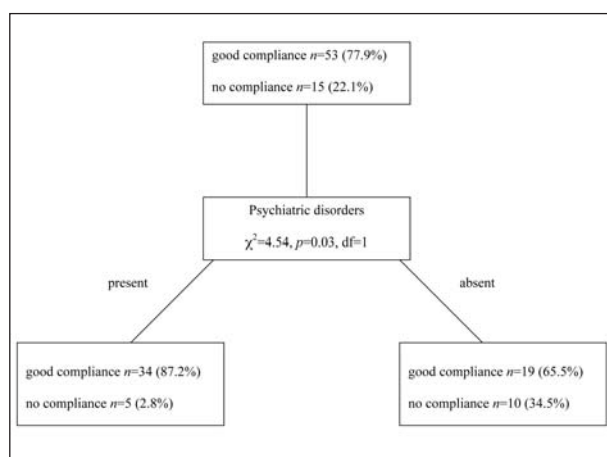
good compliance $n$=53 (77.9%)

no compliance $n$=15 (22.1%)

Psychiatric disorders

$\chi^2$=4.54, $p$=0.03, df=1

present

absent

good compliance $n$=34 (87.2%)

no compliance $n$=5 (2.8%)

good compliance $n$=19 (65.5%)

no compliance $n$=10 (34.5%)